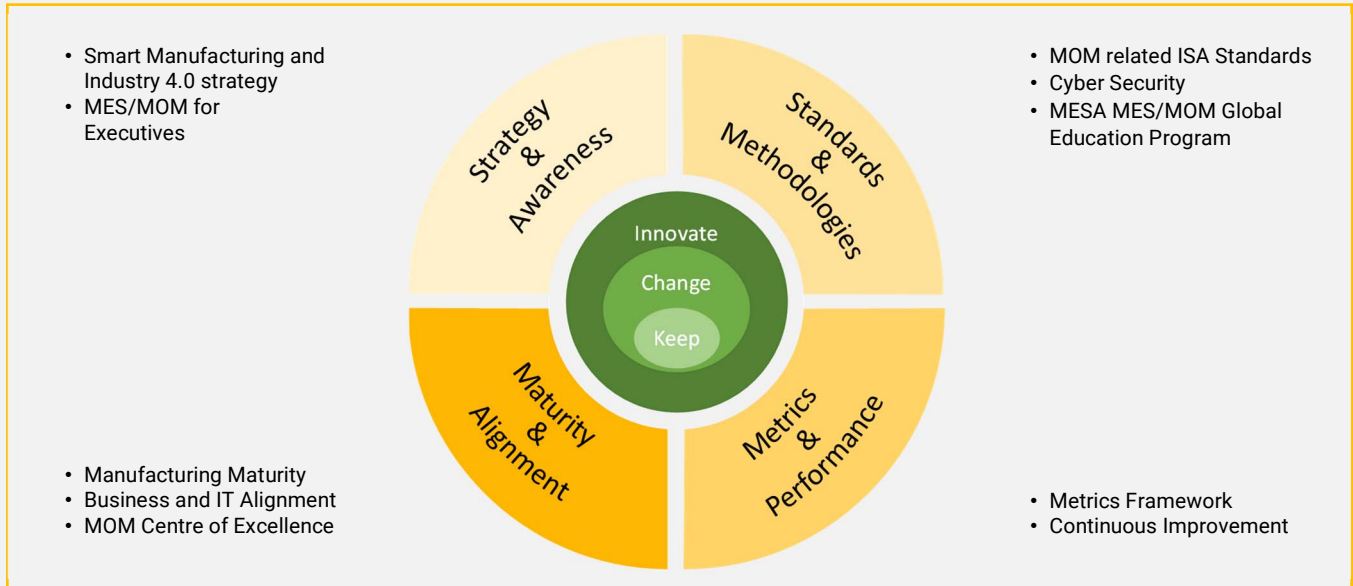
• Smart Manufacturing and Industry 4.0 strategy
• MES/MOM for Executives

• MOM related ISA Standards
• Cyber Security
• MESA MES/MOM Global Education Program

Strategy & Awareness

Standards & Methodologies

Innovate

Change

Keep

Maturity & Alignment

Metrics & Performance

• Manufacturing Maturity
• Business and IT Alignment
• MOM Centre of Excellence

• Metrics Framework
• Continuous Improvement